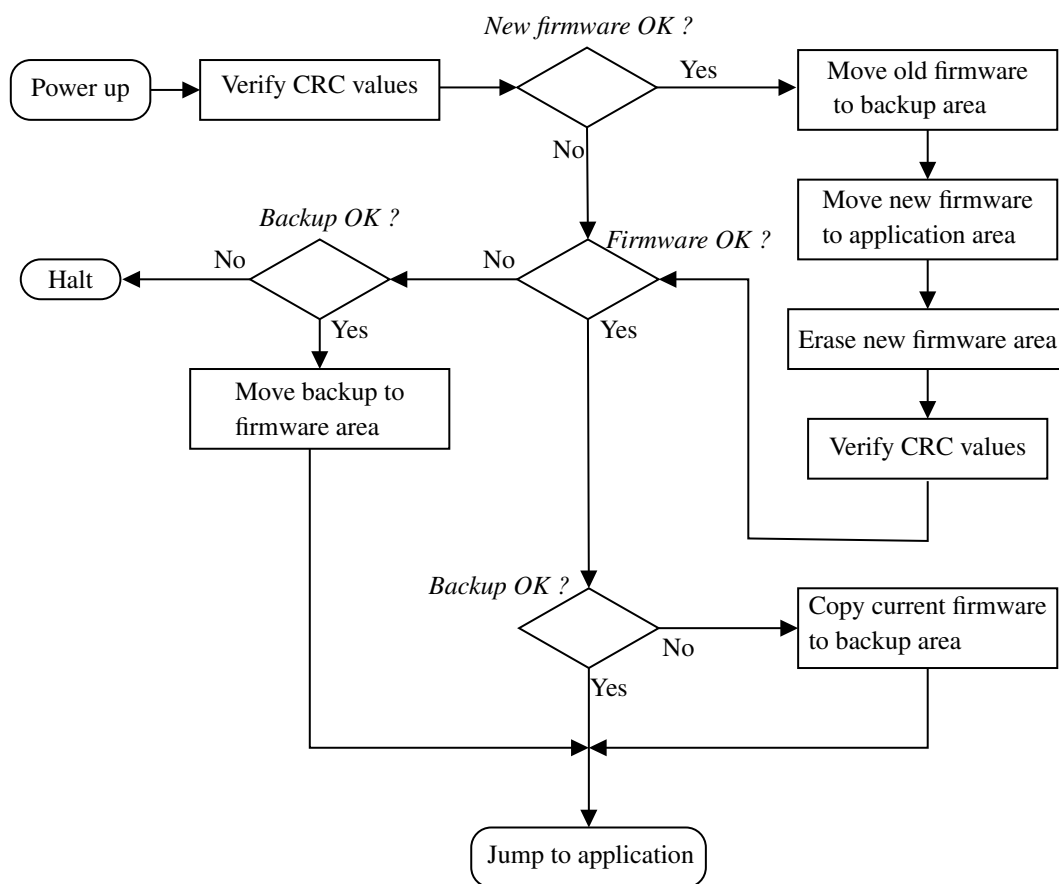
New firmware OK ?

Power up

Verify CRC values

Yes

Move old firmware to backup area

No

Move new firmware to application area

Backup OK ?

Firmware OK ?

No

No

Halt

Yes

Yes

Erase new firmware area

Move backup to firmware area

Verify CRC values

Backup OK ?

Copy current firmware to backup area

No

Yes

Jump to application